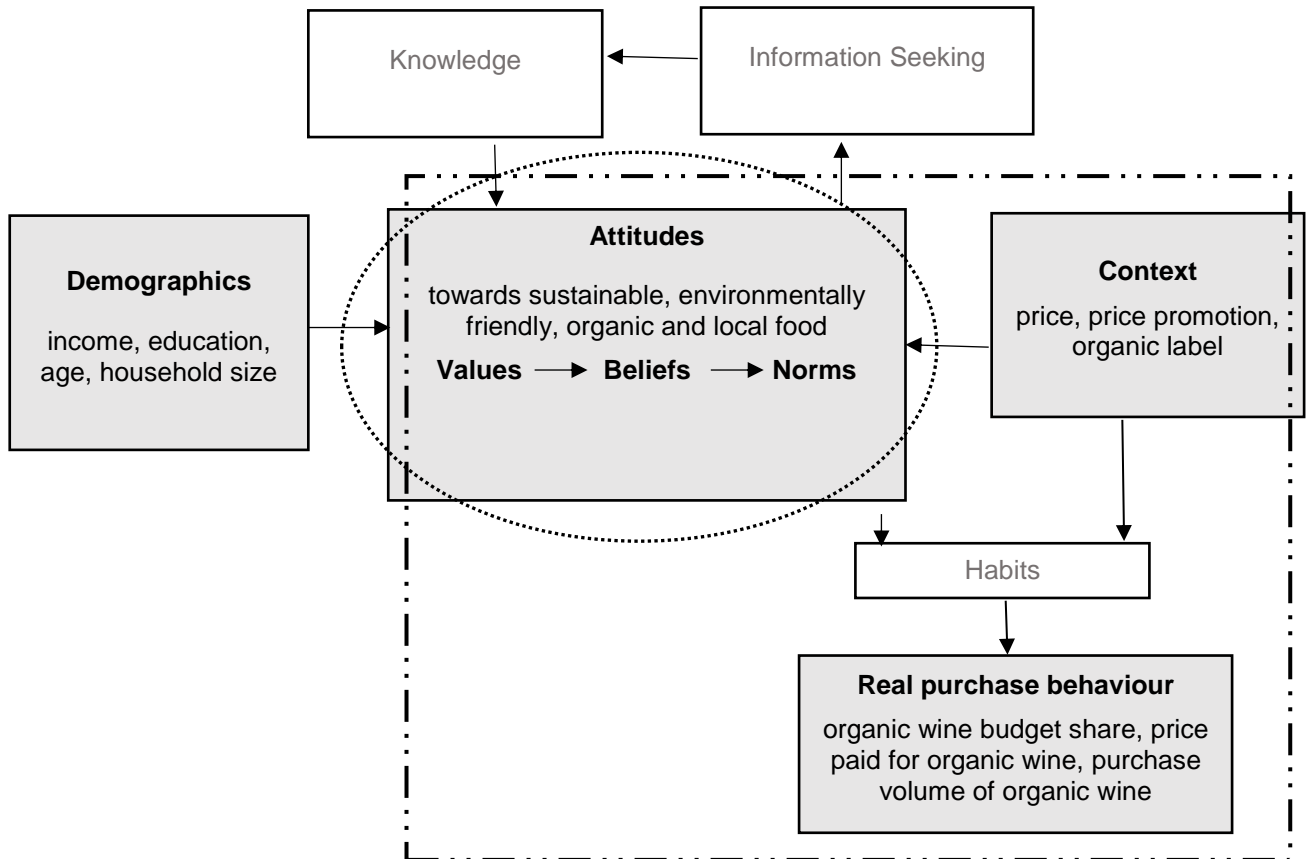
Knowledge

Information Seeking

Demographics

income, education, age, household size

Attitudes

towards sustainable, environmentally friendly, organic and local food

Values → Beliefs → Norms

Context

price, price promotion, organic label

Habits

Real purchase behaviour

organic wine budget share, price paid for organic wine, purchase volume of organic wine